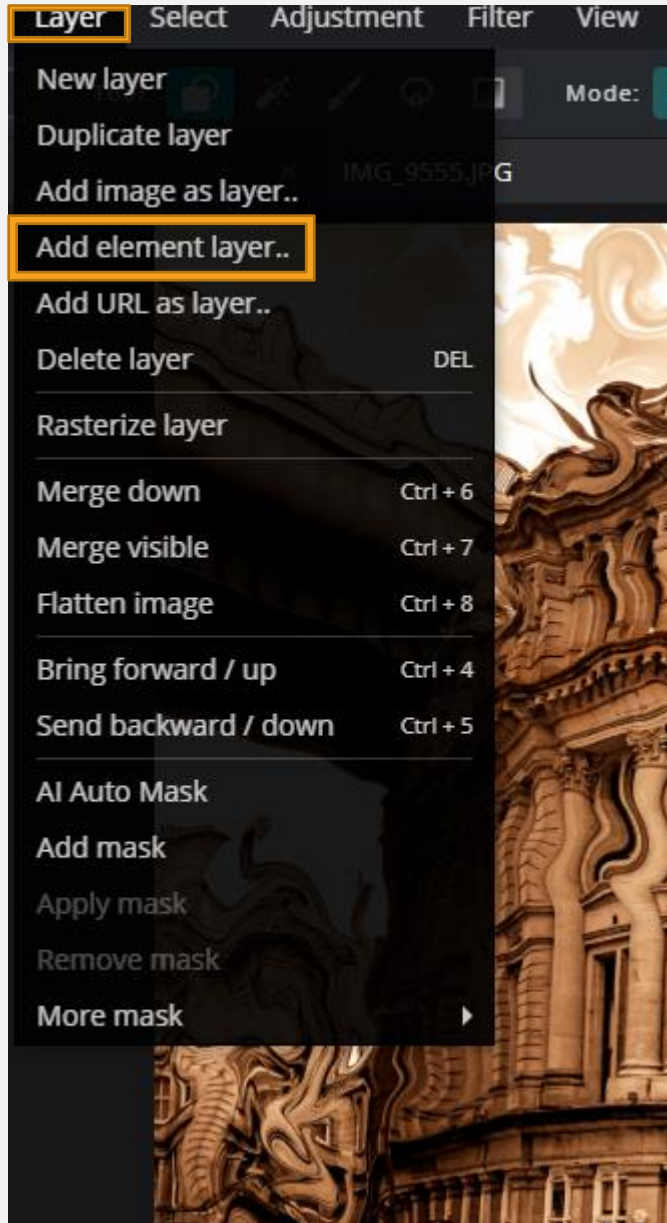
Layer Select Adjustment Filter View

Mode:

IMG_9555.JPG

New layer
Duplicate layer
Add image as layer..
Add element layer..
Add URL as layer..
Delete layer DEL
Rasterize layer
Merge down Ctrl + 6
Merge visible Ctrl + 7
Flatten image Ctrl + 8
Bring forward / up Ctrl + 4
Send backward / down Ctrl + 5
AI Auto Mask
Add mask
Apply mask
Remove mask
More mask